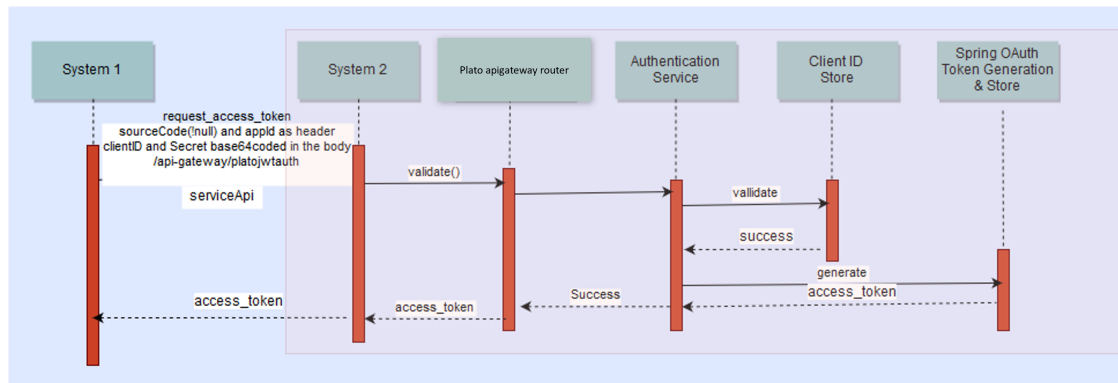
System 1

System 2

Plato apigateway router

Authentication Service

Client ID Store

Spring OAuth Token Generation & Store

request_access_token
sourceCode(!null) and appId as header
clientID and Secret base64coded in the body
/api-gateway/platojwtauth

serviceApi

validate()

vallidate

success

generate

access_token

Success

access_token

access_token